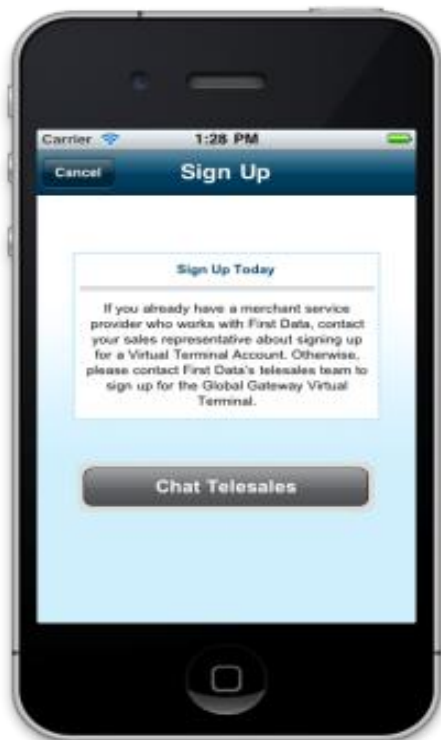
Carrier 1:28 PM

Cancel

Sign Up

Sign Up Today

If you already have a merchant service provider who works with First Data, contact your sales representative about signing up for a Virtual Terminal Account. Otherwise, please contact First Data's telesales team to sign up for the Global Gateway Virtual Terminal.

Chat Telesales